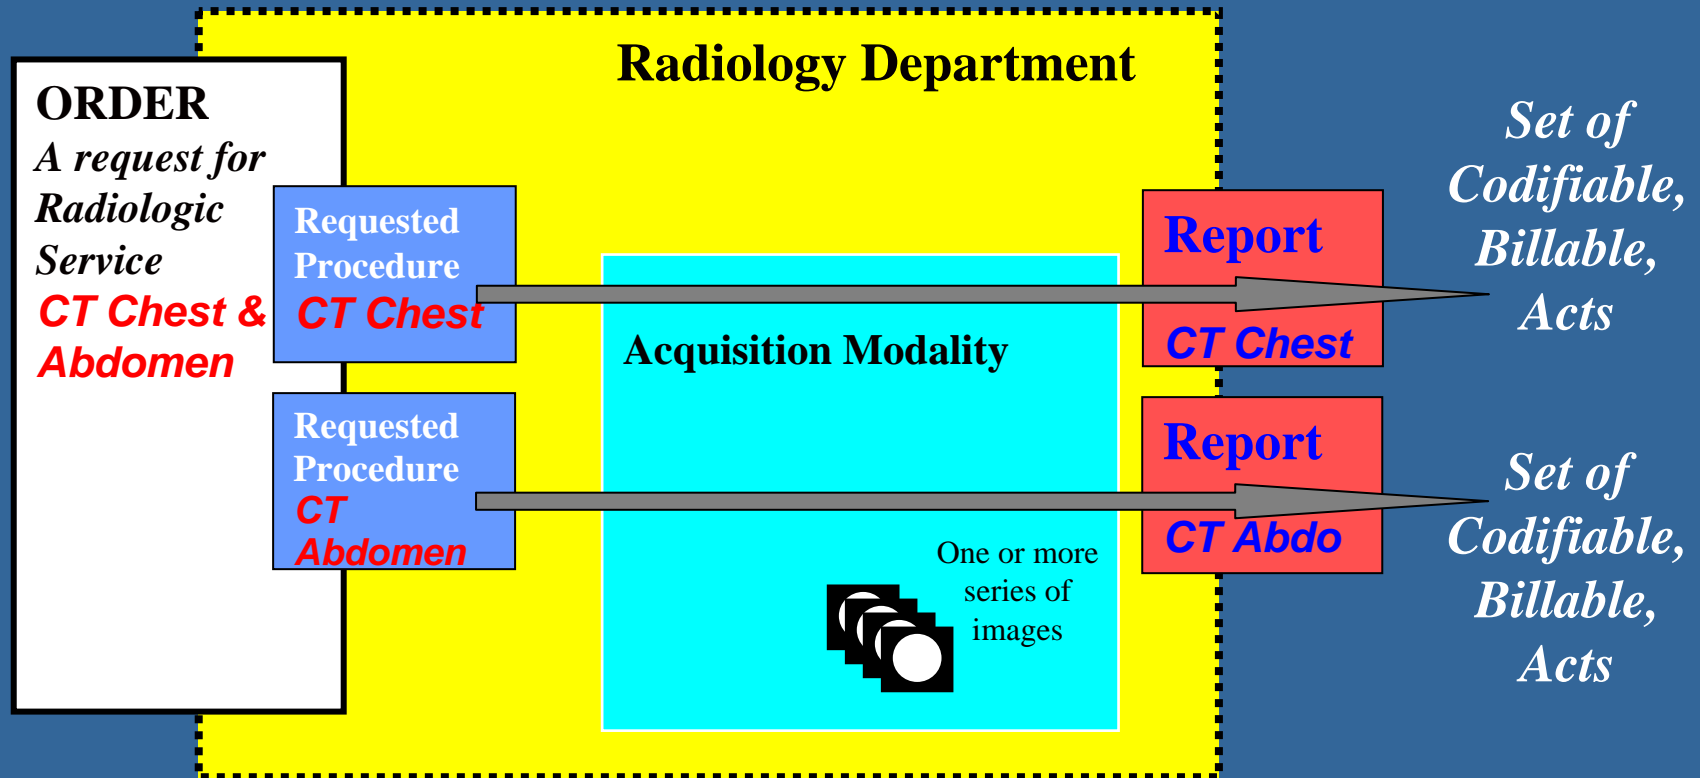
Radiology Department

ORDER
A request for Radiologic Service
CT Chest & Abdomen

Requested Procedure
CT Chest

Requested Procedure
CT Abdomen

Acquisition Modality

One or more series of images

Report
CT Chest

Report
CT Abdo

Set of Codifiable, Billable, Acts

Set of Codifiable, Billable, Acts